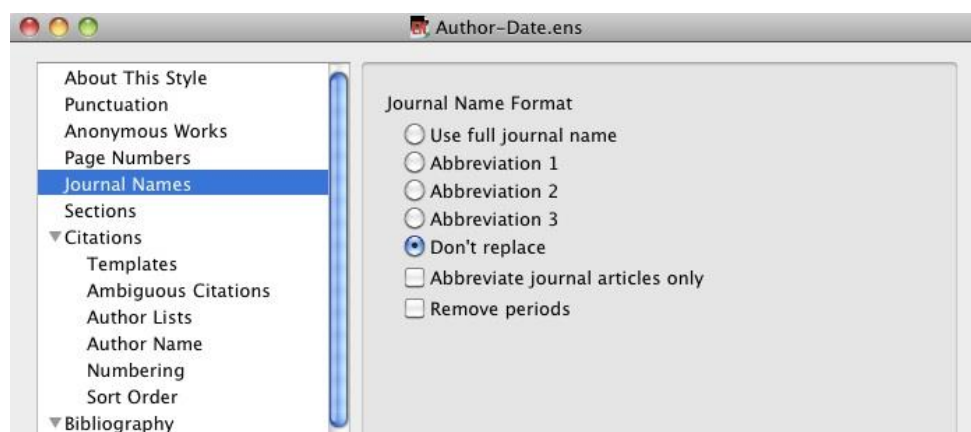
Author-Date.ens

About This Style
Punctuation
Anonymous Works
Page Numbers
Journal Names
Sections
Citations
Templates
Ambiguous Citations
Author Lists
Author Name
Numbering
Sort Order
Bibliography

Journal Name Format
Use full journal name
Abbreviation 1
Abbreviation 2
Abbreviation 3
Don't replace
Abbreviate journal articles only
Remove periods